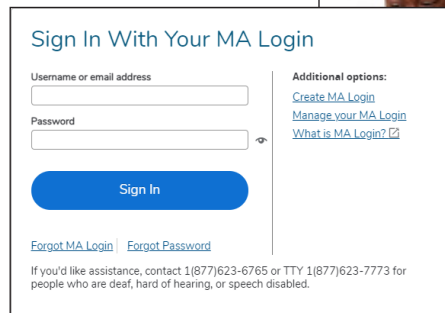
Sign In With Your MA Login

Username or email address

Password

Sign In

Forgot MA Login | Forgot Password

Additional options:

Create MA Login

Manage your MA Login

What is MA Login?

If you'd like assistance, contact 1(877)623-6765 or TTY 1(877)623-7773 for people who are deaf, hard of hearing, or speech disabled.